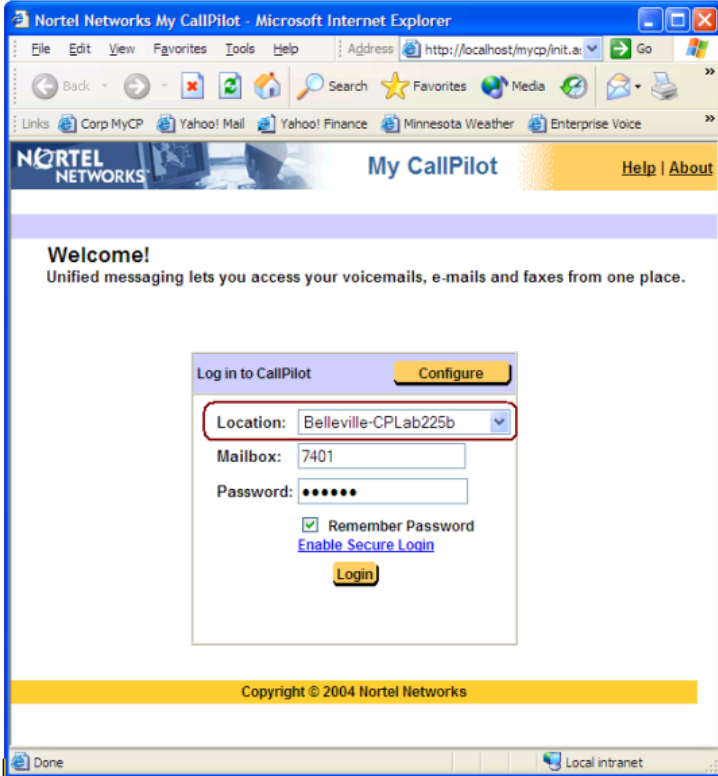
Nortel Networks My CallPilot - Microsoft Internet Explorer

File Edit View Favorites Tools Help Address http://localhost/mycp/init.a: Go

Back Search Favorites Media

Links Corp MyCP Yahoo! Mail Yahoo! Finance Minnesota Weather Enterprise Voice

NORTEL NETWORKS My CallPilot Help | About

Welcome!
Unified messaging lets you access your voicemails, e-mails and faxes from one place.

Log in to CallPilot Configure

Location: Belleville-CPLab225b

Mailbox: 7401

Password: ••••••

Remember Password
Enable Secure Login

Login

Copyright © 2004 Nortel Networks

Done Local intranet